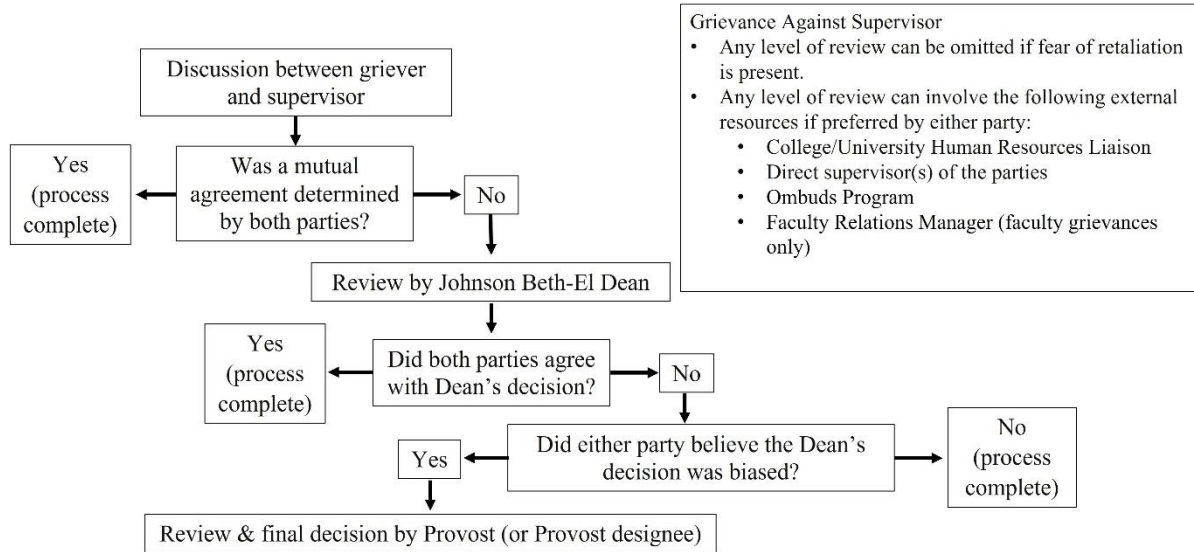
Grievance Against Supervisor
• Any level of review can be omitted if fear of retaliation is present.
• Any level of review can involve the following external resources if preferred by either party:
  • College/University Human Resources Liaison
  • Direct supervisor(s) of the parties
  • Ombuds Program
  • Faculty Relations Manager (faculty grievances only)

Discussion between griever and supervisor

Was a mutual agreement determined by both parties?

Yes (process complete)

No

Review by Johnson Beth-El Dean

Did both parties agree with Dean's decision?

Yes (process complete)

No

Did either party believe the Dean's decision was biased?

Yes

No (process complete)

Review & final decision by Provost (or Provost designee)